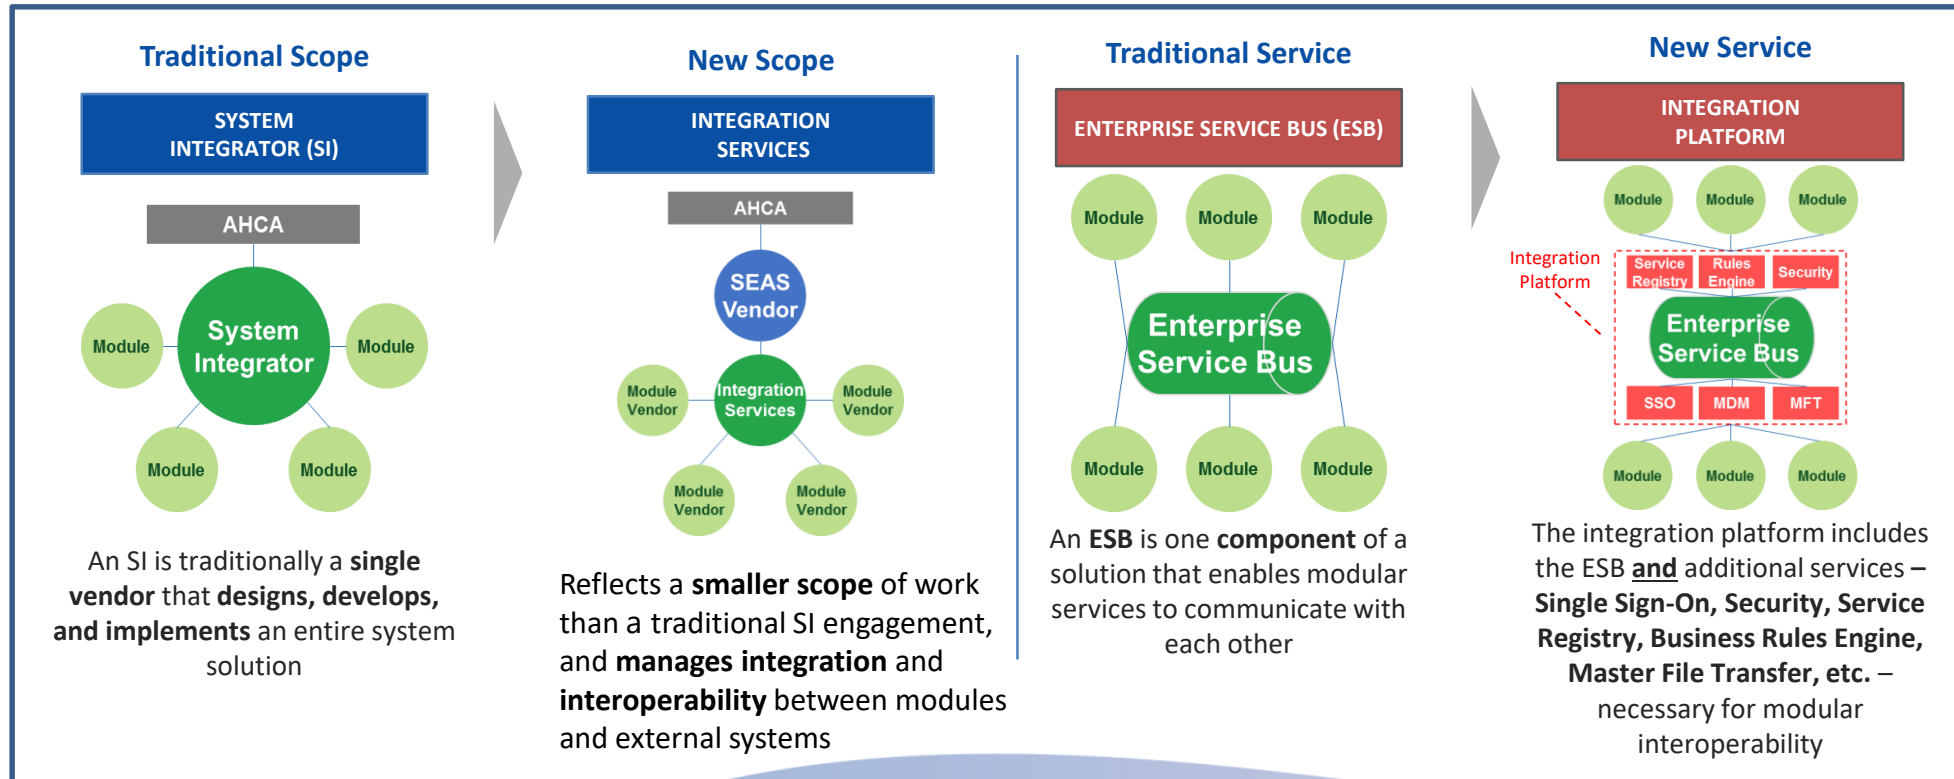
Traditional Scope

SYSTEM INTEGRATOR (SI)

AHCA

Module

System Integrator

Module

Module

Module

An SI is traditionally a single vendor that designs, develops, and implements an entire system solution

New Scope

INTEGRATION SERVICES

AHCA

SEAS Vendor

Module Vendor

Integration Services

Module Vendor

Module Vendor

Module Vendor

Reflects a smaller scope of work than a traditional SI engagement, and manages integration and interoperability between modules and external systems

Traditional Service

ENTERPRISE SERVICE BUS (ESB)

Module

Module

Module

Enterprise Service Bus

Module

Module

Module

An ESB is one component of a solution that enables modular services to communicate with each other

New Service

INTEGRATION PLATFORM

Module

Module

Module

Integration Platform

Service Registry

Rules Engine

Security

Enterprise Service Bus

SSO

MDM

MFT

Module

Module

Module

The integration platform includes the ESB and additional services – Single Sign-On, Security, Service Registry, Business Rules Engine, Master File Transfer, etc. – necessary for modular interoperability